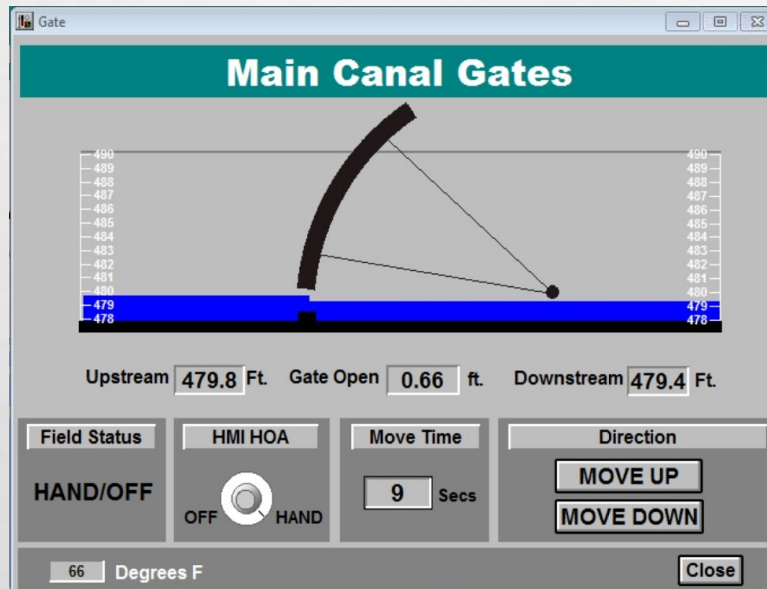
Gate

Main Canal Gates

490
489
488
487
486
485
484
483
482
481
480
479
478

490
489
488
487
486
485
484
483
482
481
480
479
478

Upstream 479.8 Ft. Gate Open 0.66 ft. Downstream 479.4 Ft.

Field Status

HAND/OFF

HMI HOA

OFF HAND

Move Time

9 Secs

Direction

MOVE UP

MOVE DOWN

66 Degrees F

Close